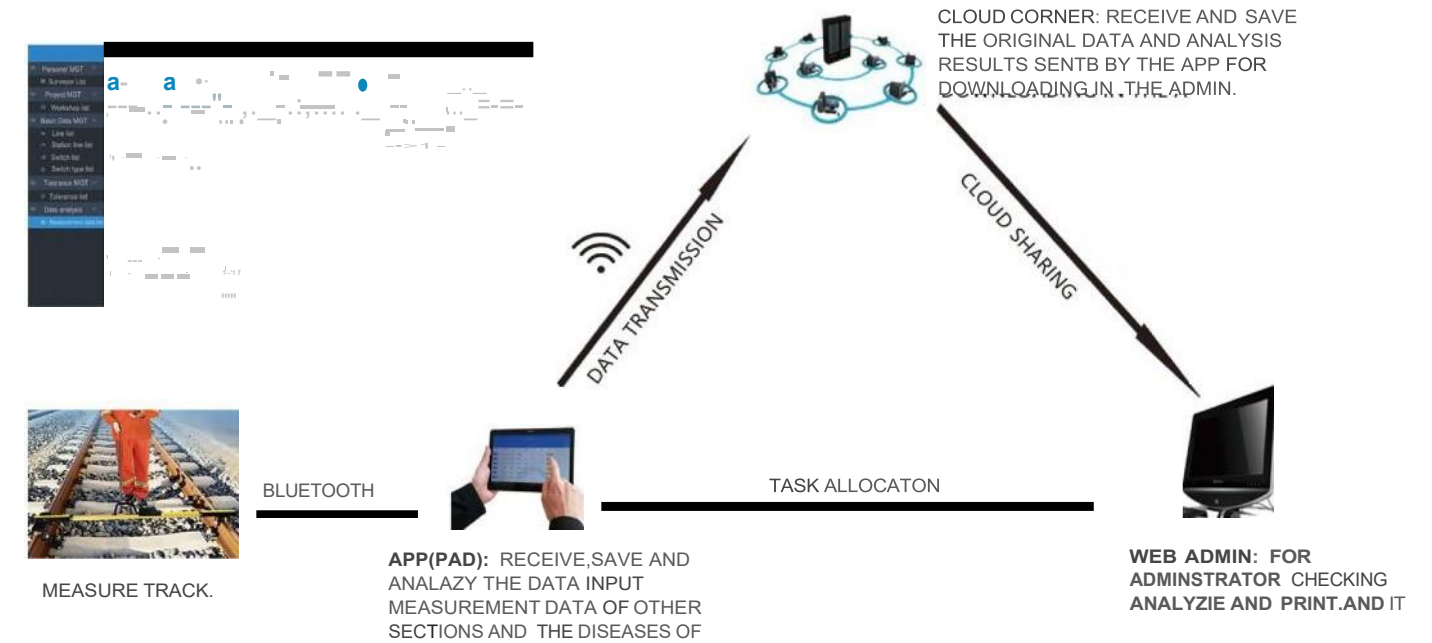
Personal MGT
Surveyor List
Project MGT
Workshop list
Basic Data MGT
Line list
Station line list
Switch list
Switch type list
Tolerance MGT
Tolerance list
Data analysis
Measurement data list

CLOUD CORNER: RECEIVE AND SAVE THE ORIGINAL DATA AND ANALYSIS RESULTS SENTB BY THE APP FOR DOWNLOADING IN THE ADMIN.

DATA TRANSMISSION

CLOUD SHARING

BLUETOOTH

TASK ALLOCATON

MEASURE TRACK.

APP(PAD): RECEIVE,SAVE AND ANALAZY THE DATA INPUT MEASUREMENT DATA OF OTHER SECTIONS AND THE DISEASES OF

WEB ADMIN: FOR ADMINSTRATOR CHECKING ANALYZIE AND PRINT.AND IT